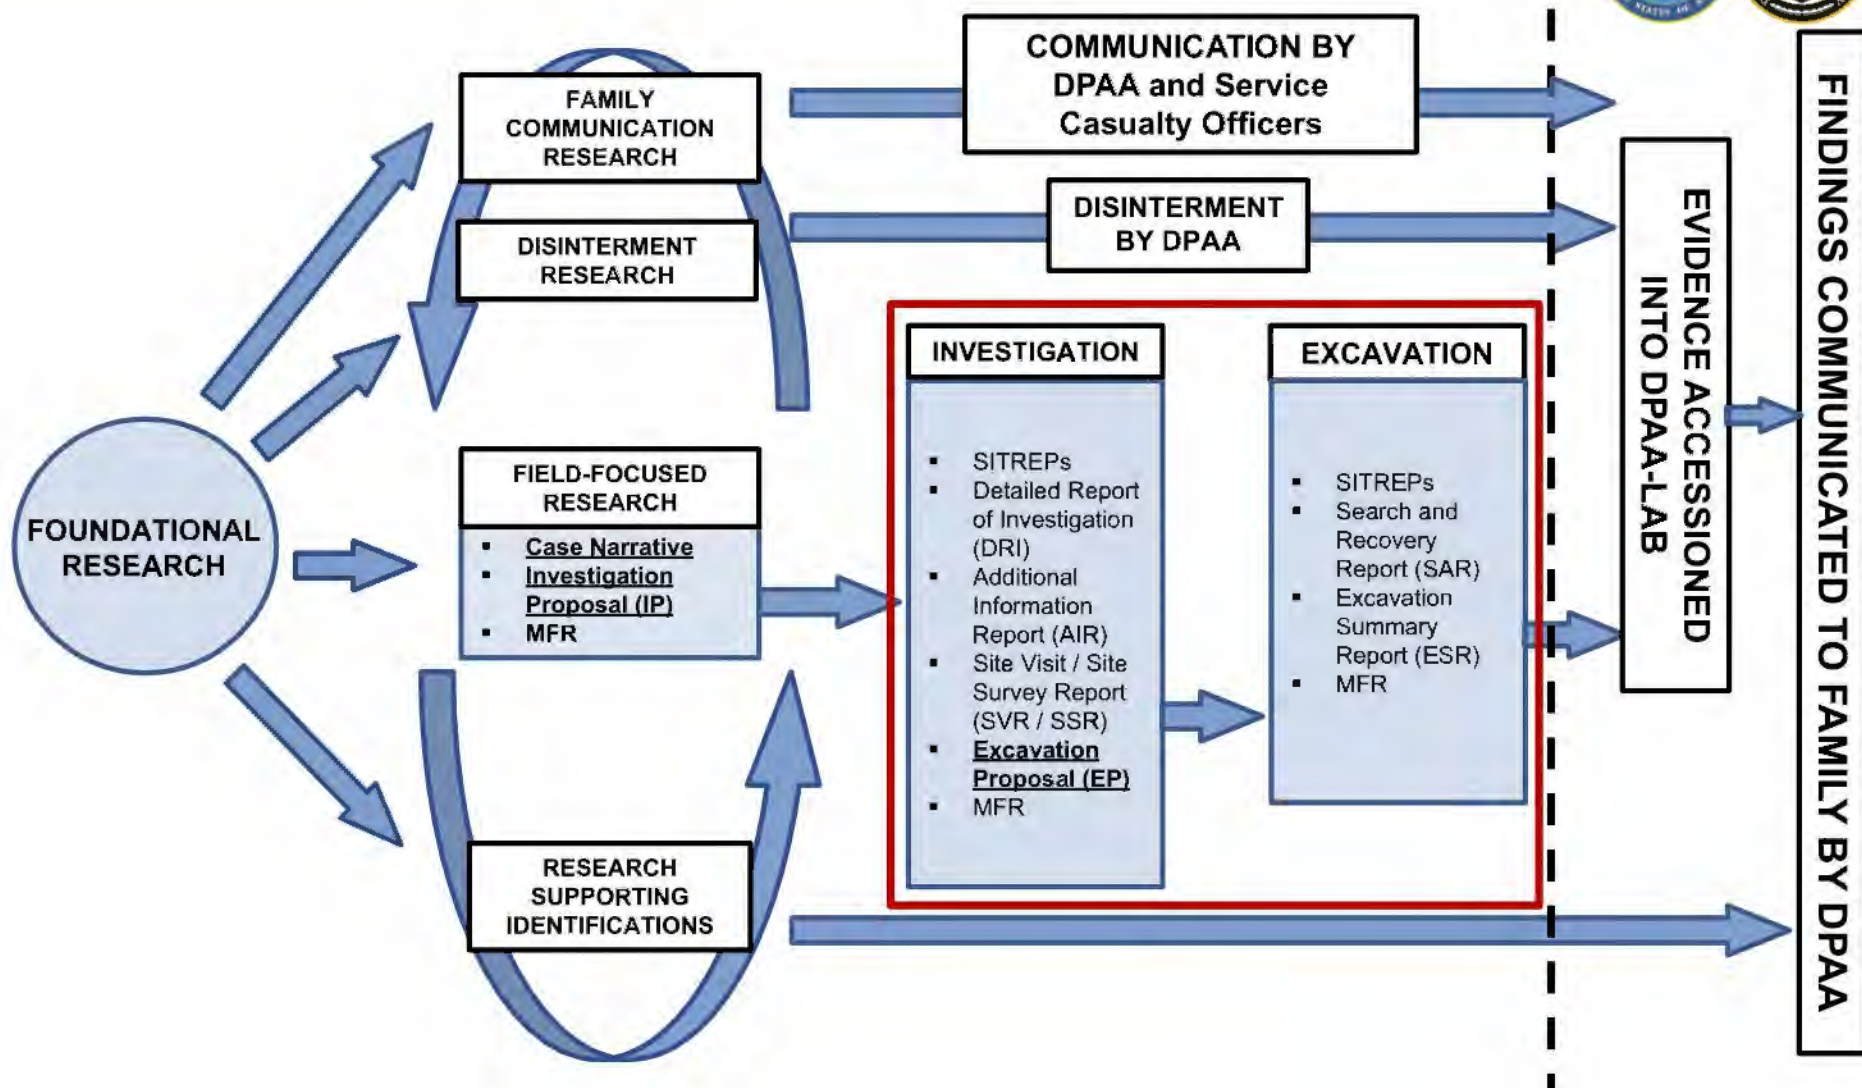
FOUNDATIONAL RESEARCH

FAMILY COMMUNICATION RESEARCH

DISINTERMENT RESEARCH

FIELD-FOCUSED RESEARCH

- Case Narrative
- Investigation Proposal (IP)
- MFR

RESEARCH SUPPORTING IDENTIFICATIONS

COMMUNICATION BY DPAA and Service Casualty Officers

DISINTERMENT BY DPAA

INVESTIGATION

- SITREPs
- Detailed Report of Investigation (DRI)
- Additional Information Report (AIR)
- Site Visit / Site Survey Report (SVR / SSR)
- Excavation Proposal (EP)
- MFR

EXCAVATION

- SITREPs
- Search and Recovery Report (SAR)
- Excavation Summary Report (ESR)
- MFR

EVIDENCE ACCESSIONED INTO DPAA-LAB

FINDINGS COMMUNICATED TO FAMILY BY DPAA